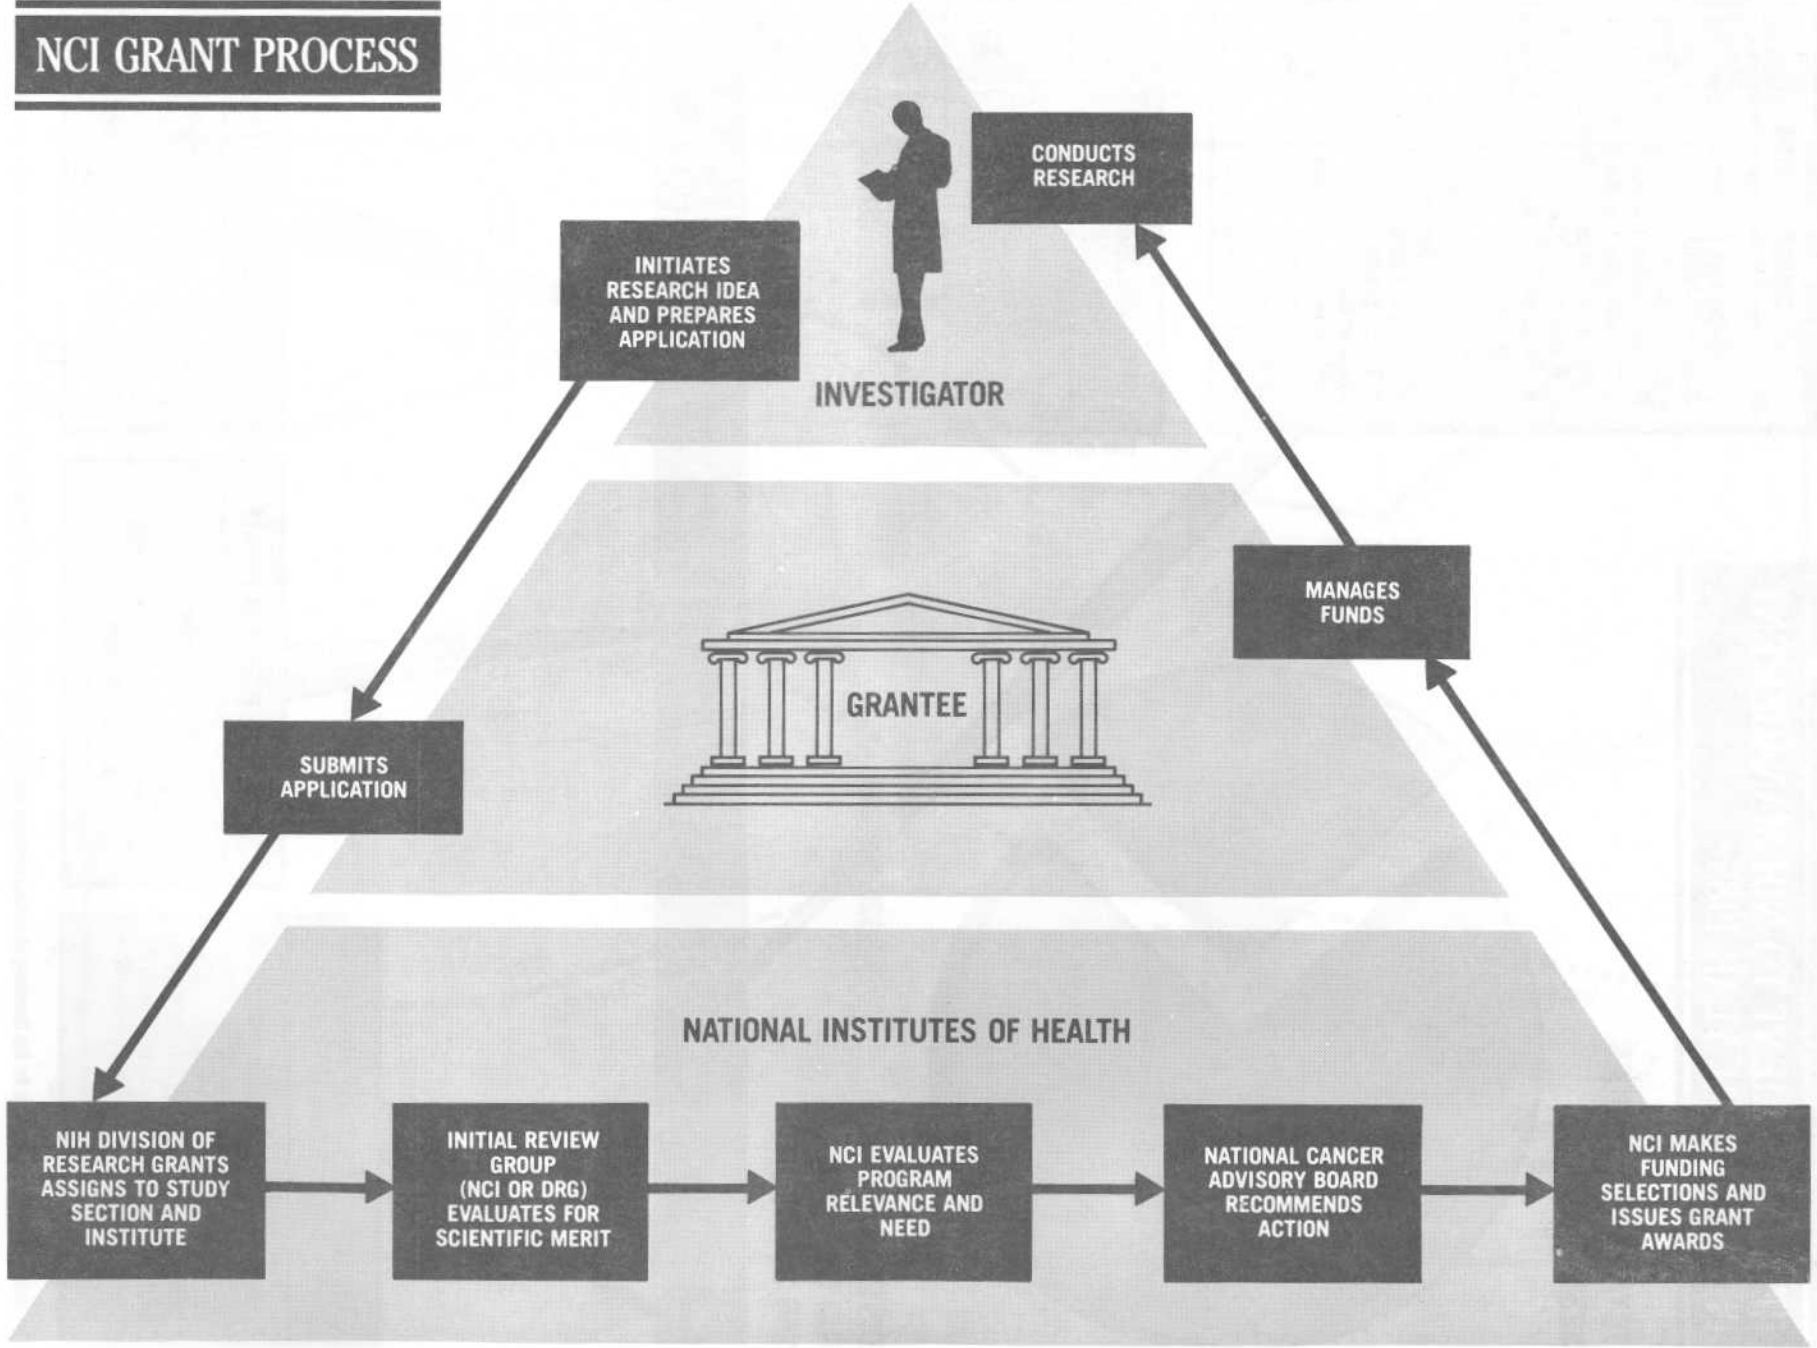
NCI GRANT PROCESS

CONDUCTS RESEARCH

INITIATES RESEARCH IDEA AND PREPARES APPLICATION

INVESTIGATOR

MANAGES FUNDS

GRANTEE

SUBMITS APPLICATION

NATIONAL INSTITUTES OF HEALTH

NIH DIVISION OF RESEARCH GRANTS ASSIGNS TO STUDY SECTION AND INSTITUTE

INITIAL REVIEW GROUP (NCI OR DRG) EVALUATES FOR SCIENTIFIC MERIT

NCI EVALUATES PROGRAM RELEVANCE AND NEED

NATIONAL CANCER ADVISORY BOARD RECOMMENDS ACTION

NCI MAKES FUNDING SELECTIONS AND ISSUES GRANT AWARDS